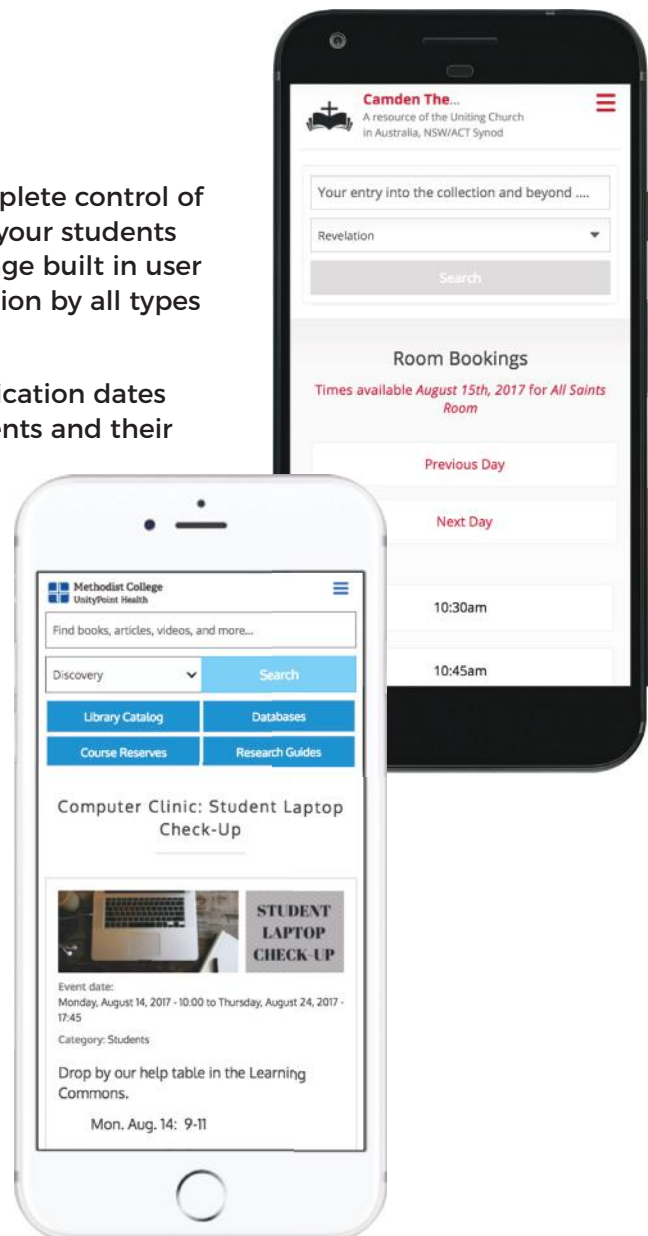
plete control of your students ge built in user ion by all types

ication dates ents and their

Camden The...
A resource of the Uniting Church in Australia, NSW/ACT Synod

Your entry into the collection and beyond ....

Revelation

Search

Room Bookings

Times available August 15th, 2017 for All Saints Room

Previous Day

Next Day

10:30am

10:45am

Methodist College
UnityPoint Health

Find books, articles, videos, and more...

Discovery

Search

Library Catalog

Databases

Course Reserves

Research Guides

Computer Clinic: Student Laptop Check-Up

STUDENT LAPTOP CHECK-UP

Event date:
Monday, August 14, 2017 - 10:00 to Thursday, August 24, 2017 - 17:45

Category: Students

Drop by our help table in the Learning Commons.

Mon. Aug. 14: 9-11